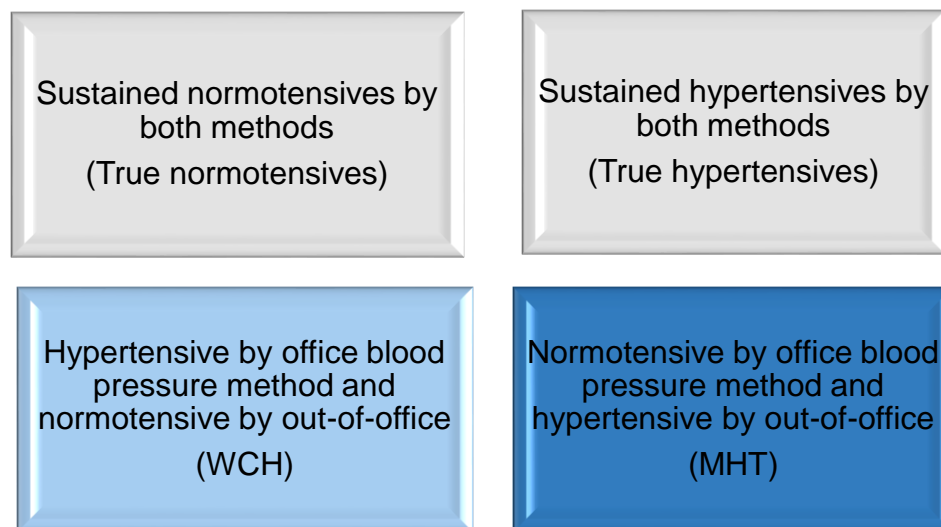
Sustained normotensives by both methods

(True normotensives)

Sustained hypertensives by both methods

(True hypertensives)

Hypertensive by office blood pressure method and normotensive by out-of-office

(WCH)

Normotensive by office blood pressure method and hypertensive by out-of-office

(MHT)